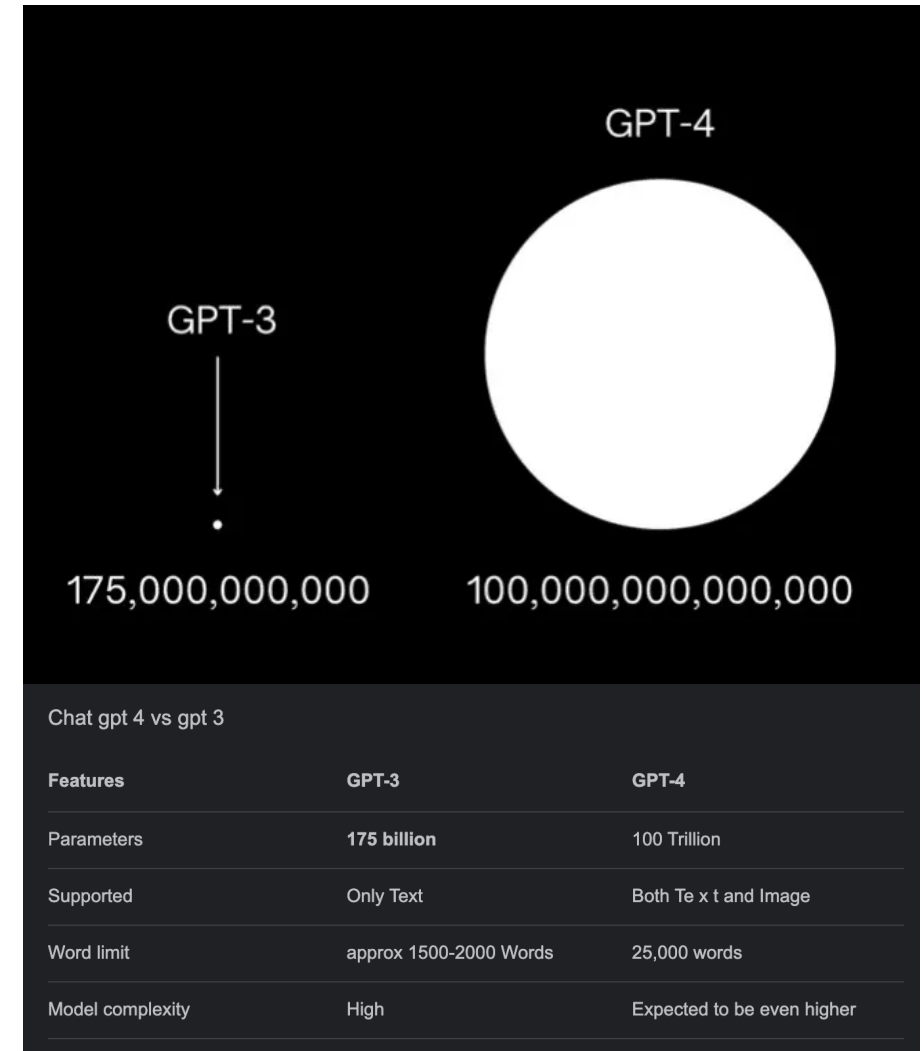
GPT-4

GPT-3

175,000,000,000

100,000,000,000,000

Chat gpt 4 vs gpt 3

| Features | GPT-3 | GPT-4 |
|---|---|---|
| Parameters | **175 billion** | 100 Trillion |
| Supported | Only Text | Both Te x t and Image |
| Word limit | approx 1500-2000 Words | 25,000 words |
| Model complexity | High | Expected to be even higher |